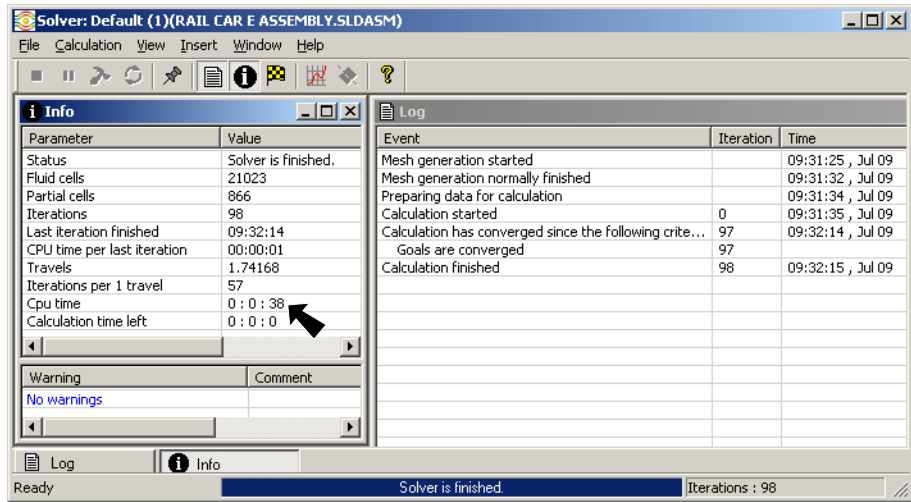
Solver: Default (1)(RAIL CAR E ASSEMBLY.SLDASM)

File Calculation View Insert Window Help

Info

| Parameter | Value |
|---|---|
| Status | Solver is finished. |
| Fluid cells | 21023 |
| Partial cells | 866 |
| Iterations | 98 |
| Last iteration finished | 09:32:14 |
| CPU time per last iteration | 00:00:01 |
| Travels | 1.74168 |
| Iterations per 1 travel | 57 |
| Cpu time | 0 : 0 : 38 |
| Calculation time left | 0 : 0 : 0 |

| Warning | Comment |
|---|---|
| No warnings | |

Log

| Event | Iteration | Time |
|---|---|---|
| Mesh generation started | | 09:31:25 , Jul 09 |
| Mesh generation normally finished | | 09:31:32 , Jul 09 |
| Preparing data for calculation | | 09:31:34 , Jul 09 |
| Calculation started | 0 | 09:31:35 , Jul 09 |
| Calculation has converged since the following crite... | 97 | 09:32:14 , Jul 09 |
| Goals are converged | 97 | |
| Calculation finished | 98 | 09:32:15 , Jul 09 |

Log Info

Ready Solver is finished. Iterations : 98